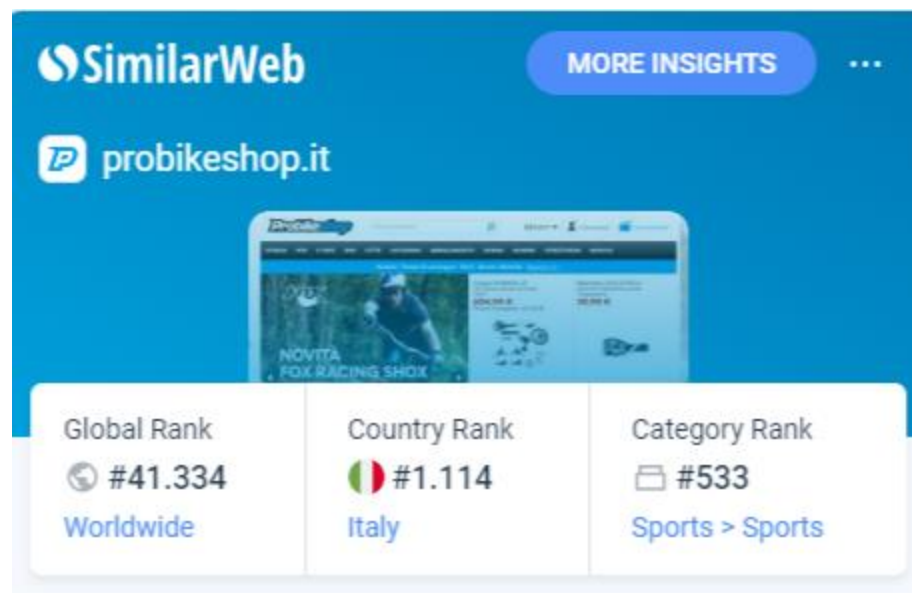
SimilarWeb

MORE INSIGHTS

...

probikeshop.it

Probikeshop

NOVITA
FOX RACING SHOX

| Global Rank | Country Rank | Category Rank |
|---|---|---|
| #41.334 | #1.114 | #533 |
| Worldwide | Italy | Sports > Sports |